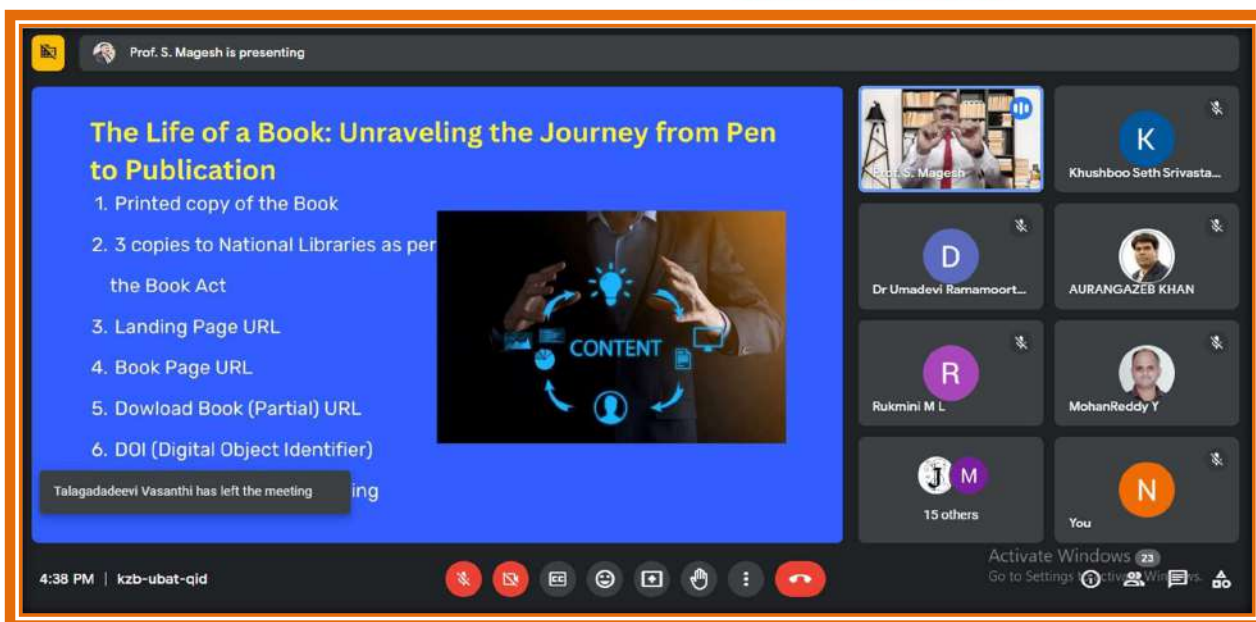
Prof. S. Magesh is presenting

The Life of a Book: Unraveling the Journey from Pen to Publication

1. Printed copy of the Book
2. 3 copies to National Libraries as per the Book Act
3. Landing Page URL
4. Book Page URL
5. Dowload Book (Partial) URL
6. DOI (Digital Object Identifier)

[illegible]ing

CONTENT

Talagadadeevi Vasanthi has left the meeting

Prof. S. Magesh

K
Khushboo Seth Srivasta...

D
Dr Umadevi Ramamoort...

AURANGAZEB KHAN

R
Rukmini M L

MohanReddy Y

M
15 others

N
You

4:38 PM | kzb-ubat-qid

Activate Windows
Go to Settings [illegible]

23